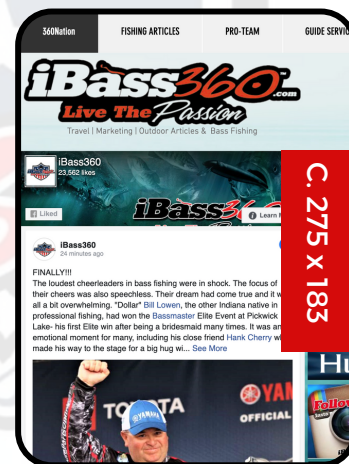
360Nation FISHING ARTICLES PRO-TEAM GUIDE SERVIC

iBass360.com

Live The Passion

Travel | Marketing | Outdoor Articles & Bass Fishing

iBass360
23,562 likes

Liked

iBass36

Learn

C. 275 x 183

iBass360
24 minutes ago

FINALLY!!!
The loudest cheerleaders in bass fishing were in shock. The focus of their cheers was also speechless. Their dream had come true and it w all a bit overwhelming. "Dollar" Bill Lowen, the other Indiana native in professional fishing, had won the Bassmaster Elite Event at Pickwick Lake- his first Elite win after being a bridesmaid many times. It was an emotional moment for many, including his close friend Hank Cherry w made his way to the stage for a big hug wi... See More

TOYOTA

YAMAHA

OFFICIAL

Hu

Follow